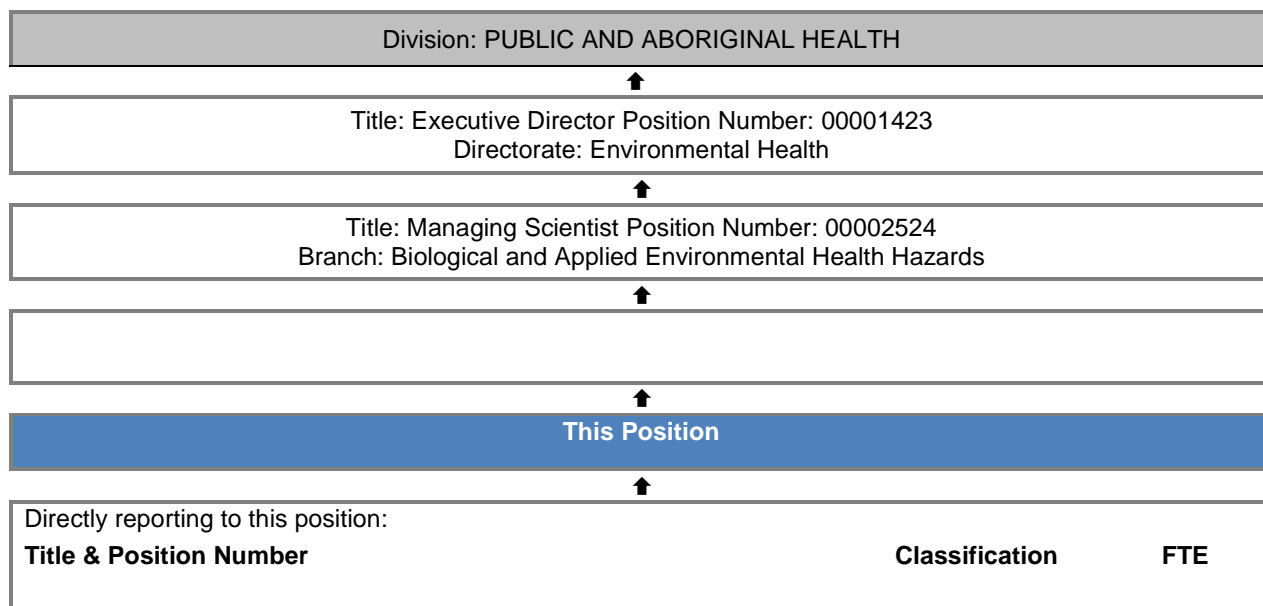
Division: PUBLIC AND ABORIGINAL HEALTH

Title: Executive Director Position Number: 00001423
Directorate: Environmental Health

Title: Managing Scientist Position Number: 00002524
Branch: Biological and Applied Environmental Health Hazards

This Position

Directly reporting to this position:

| Title & Position Number | Classification | FTE |
|---|---|---|